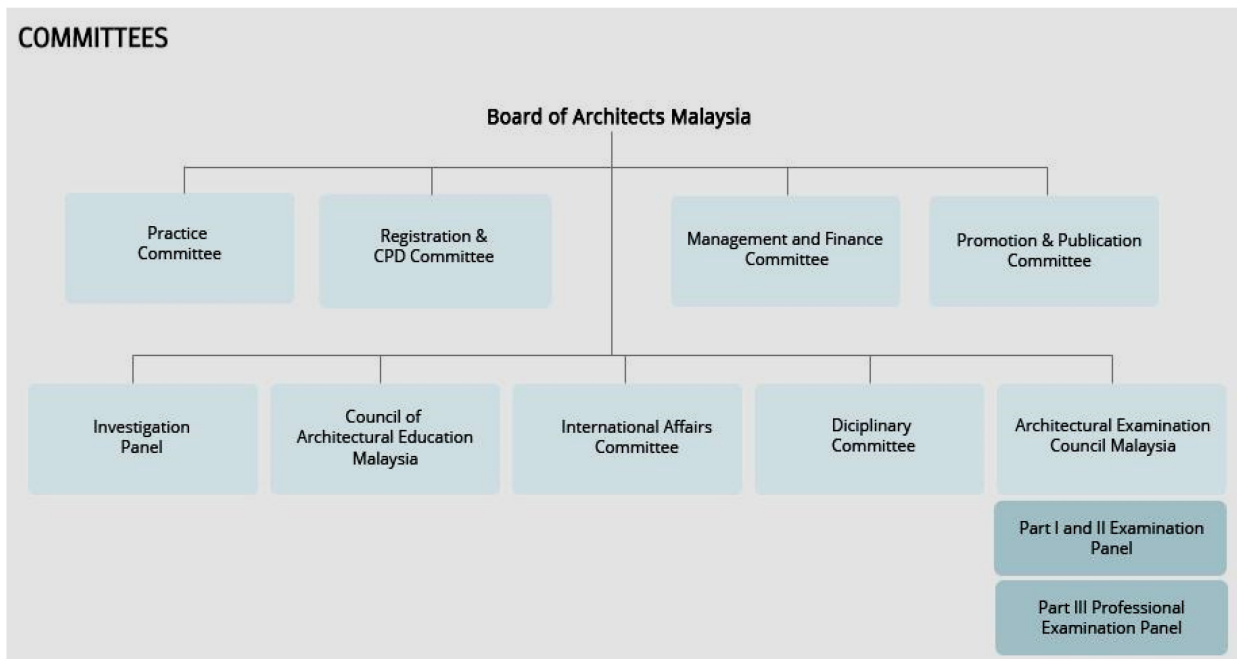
COMMITTEES

Board of Architects Malaysia

Practice Committee

Registration & CPD Committee

Management and Finance Committee

Promotion & Publication Committee

Investigation Panel

Council of Architectural Education Malaysia

International Affairs Committee

Diciplinary Committee

Architectural Examination Council Malaysia

Part I and II Examination Panel

Part III Professional Examination Panel